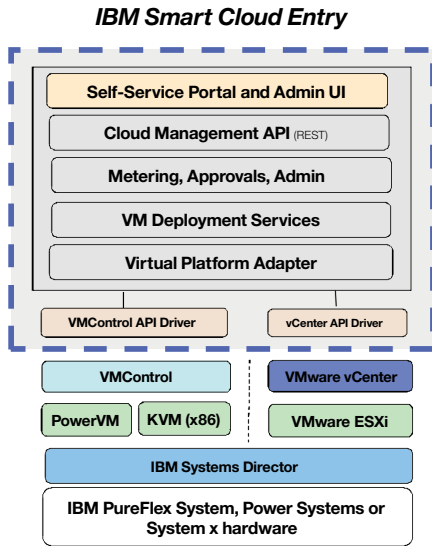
IBM Smart Cloud Entry

Self-Service Portal and Admin UI

Cloud Management API (REST)

Metering, Approvals, Admin

VM Deployment Services

Virtual Platform Adapter

VMControl API Driver

vCenter API Driver

VMControl

VMware vCenter

PowerVM

KVM (x86)

VMware ESXi

IBM Systems Director

IBM PureFlex System, Power Systems or System x hardware